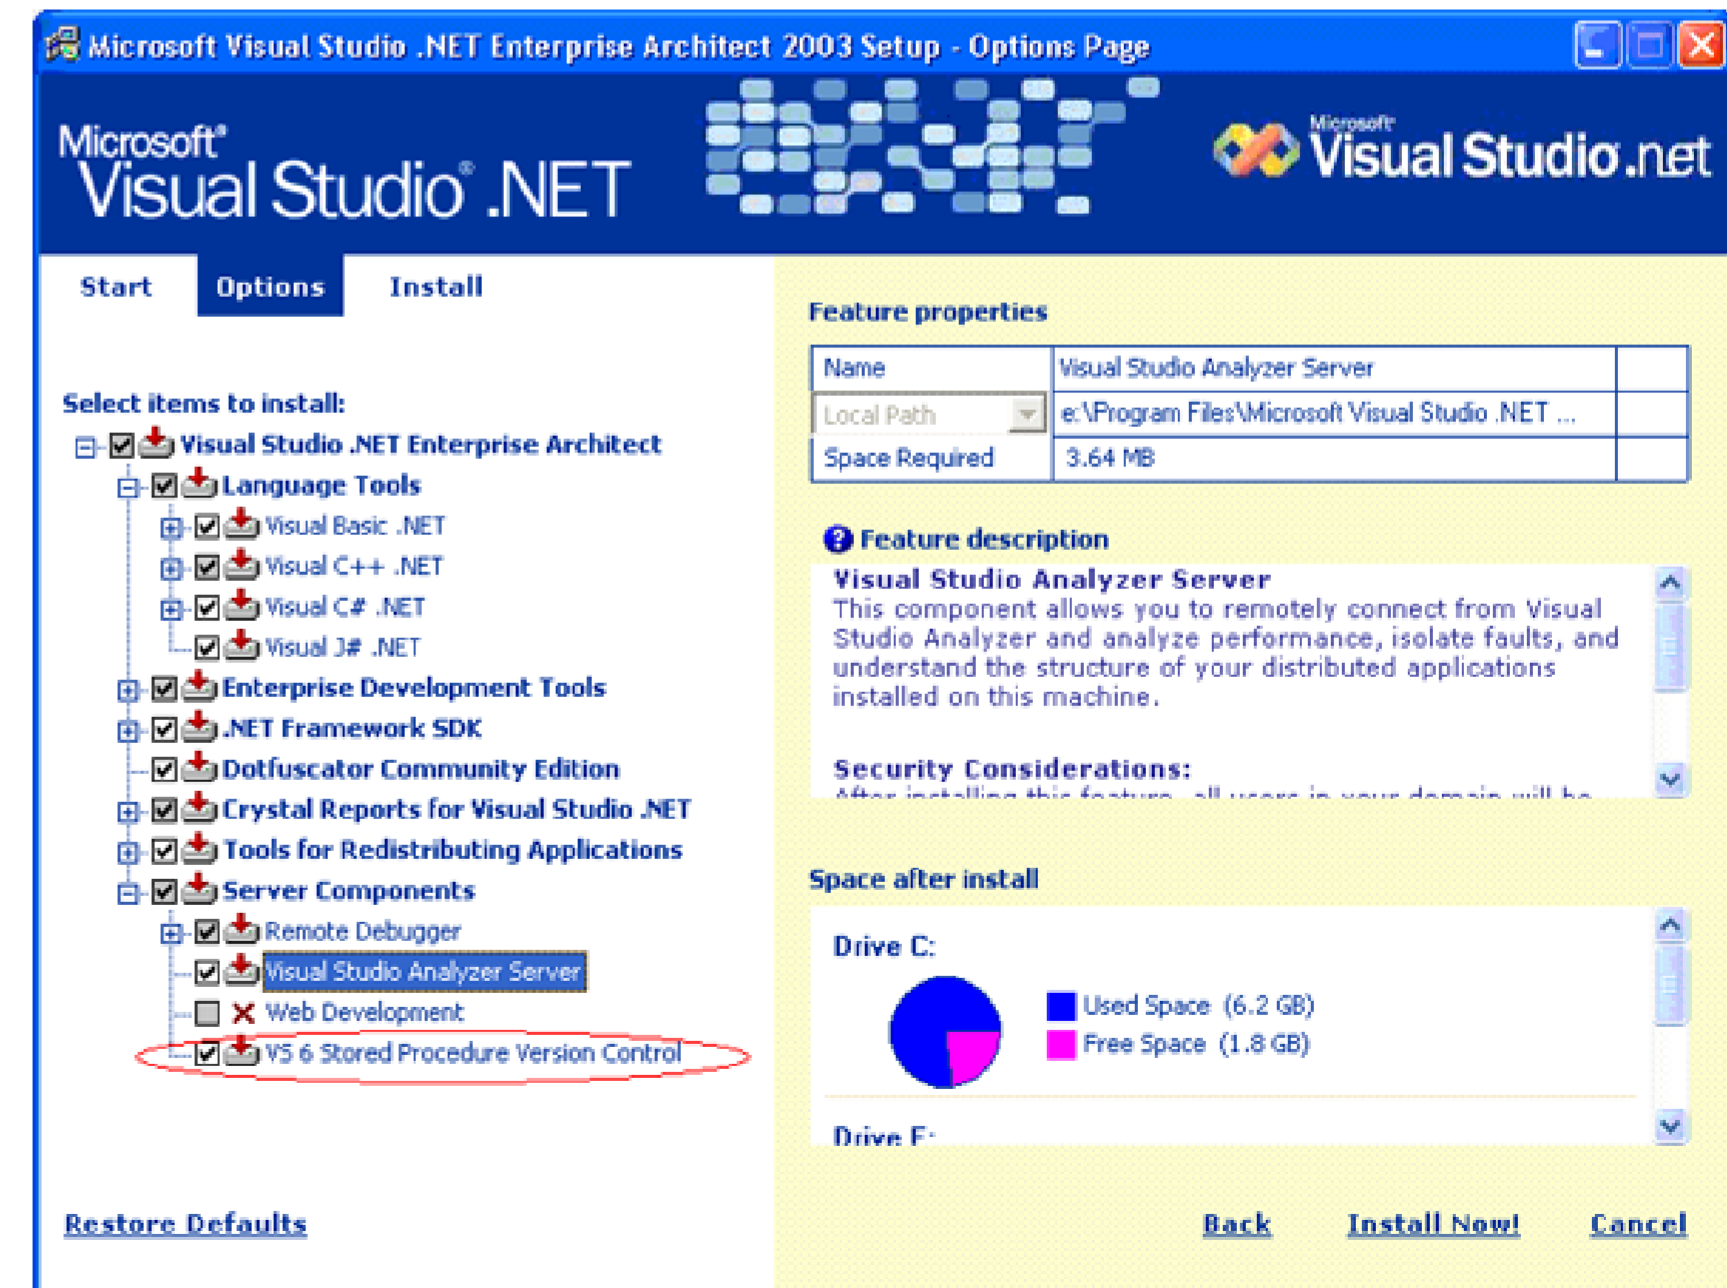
Microsoft Visual Studio .NET Enterprise Architect 2003 Setup - Options Page

Microsoft® Visual Studio® .NET

Microsoft Visual Studio.net

Start Options Install

Select items to install:

Visual Studio .NET Enterprise Architect
Language Tools
Visual Basic .NET
Visual C++ .NET
Visual C# .NET
Visual J# .NET
Enterprise Development Tools
.NET Framework SDK
Dotfuscator Community Edition
Crystal Reports for Visual Studio .NET
Tools for Redistributing Applications
Server Components
Remote Debugger
Visual Studio Analyzer Server
Web Development
VS 6 Stored Procedure Version Control

Feature properties

| Name | Visual Studio Analyzer Server |
|---|---|
| Local Path | e:\Program Files\Microsoft Visual Studio .NET ... |
| Space Required | 3.64 MB |

Feature description

Visual Studio Analyzer Server
This component allows you to remotely connect from Visual Studio Analyzer and analyze performance, isolate faults, and understand the structure of your distributed applications installed on this machine.

Security Considerations:
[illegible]

Space after install

Drive C:
Used Space (6.2 GB)
Free Space (1.8 GB)

Drive E:

Restore Defaults

Back Install Now! Cancel